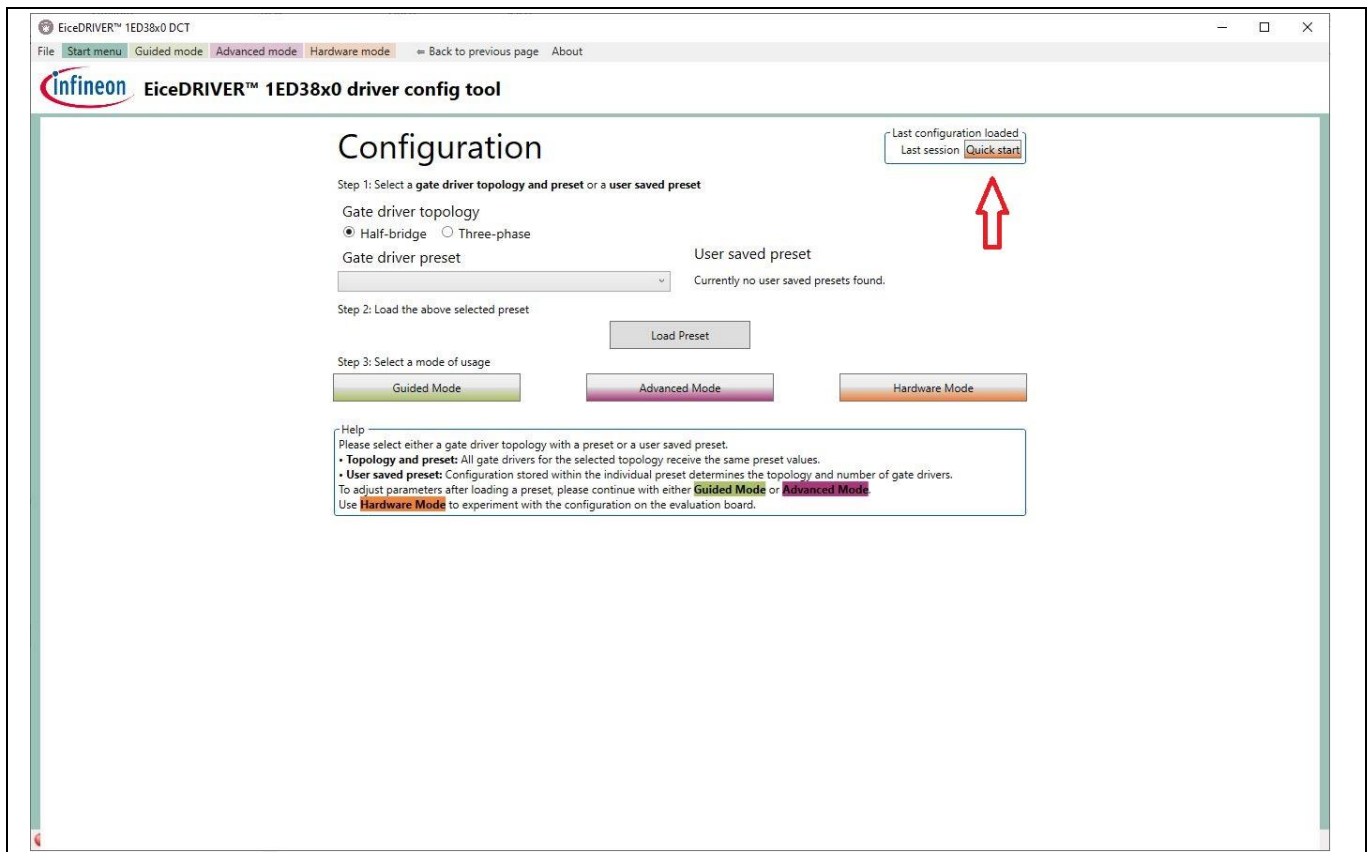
EiceDRIVER™ 1ED38x0 DCT

File Start menu Guided mode Advanced mode Hardware mode ⇐ Back to previous page About

infineon EiceDRIVER™ 1ED38x0 driver config tool

Configuration

Last configuration loaded
Last session Quick start

Step 1: Select a **gate driver topology and preset** or a **user saved preset**

Gate driver topology
Half-bridge Three-phase

Gate driver preset

User saved preset
Currently no user saved presets found.

Step 2: Load the above selected preset

Load Preset

Step 3: Select a mode of usage

Guided Mode Advanced Mode Hardware Mode

Help
Please select either a gate driver topology with a preset or a user saved preset.
• **Topology and preset:** All gate drivers for the selected topology receive the same preset values.
• **User saved preset:** Configuration stored within the individual preset determines the topology and number of gate drivers.
To adjust parameters after loading a preset, please continue with either **Guided Mode** or **Advanced Mode**.
Use **Hardware Mode** to experiment with the configuration on the evaluation board.